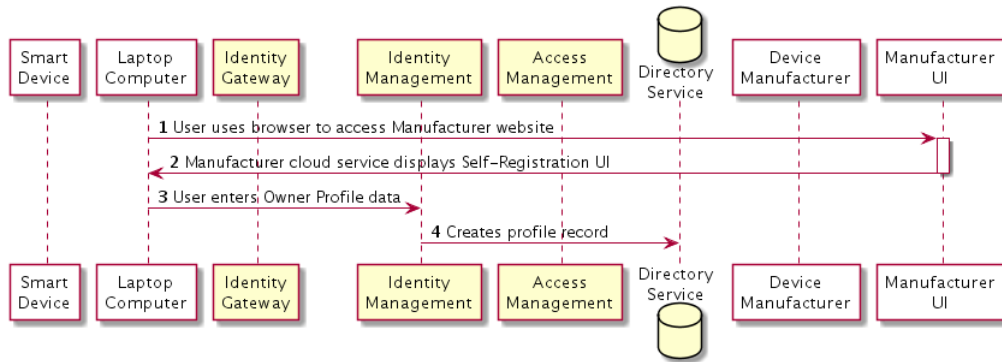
Smart Device

Laptop Computer

Identity Gateway

Identity Management

Access Management

Directory Service

Device Manufacturer

Manufacturer UI

**1** User uses browser to access Manufacturer website

**2** Manufacturer cloud service displays Self-Registration UI

**3** User enters Owner Profile data

**4** Creates profile record

Smart Device

Laptop Computer

Identity Gateway

Identity Management

Access Management

Directory Service

Device Manufacturer

Manufacturer UI